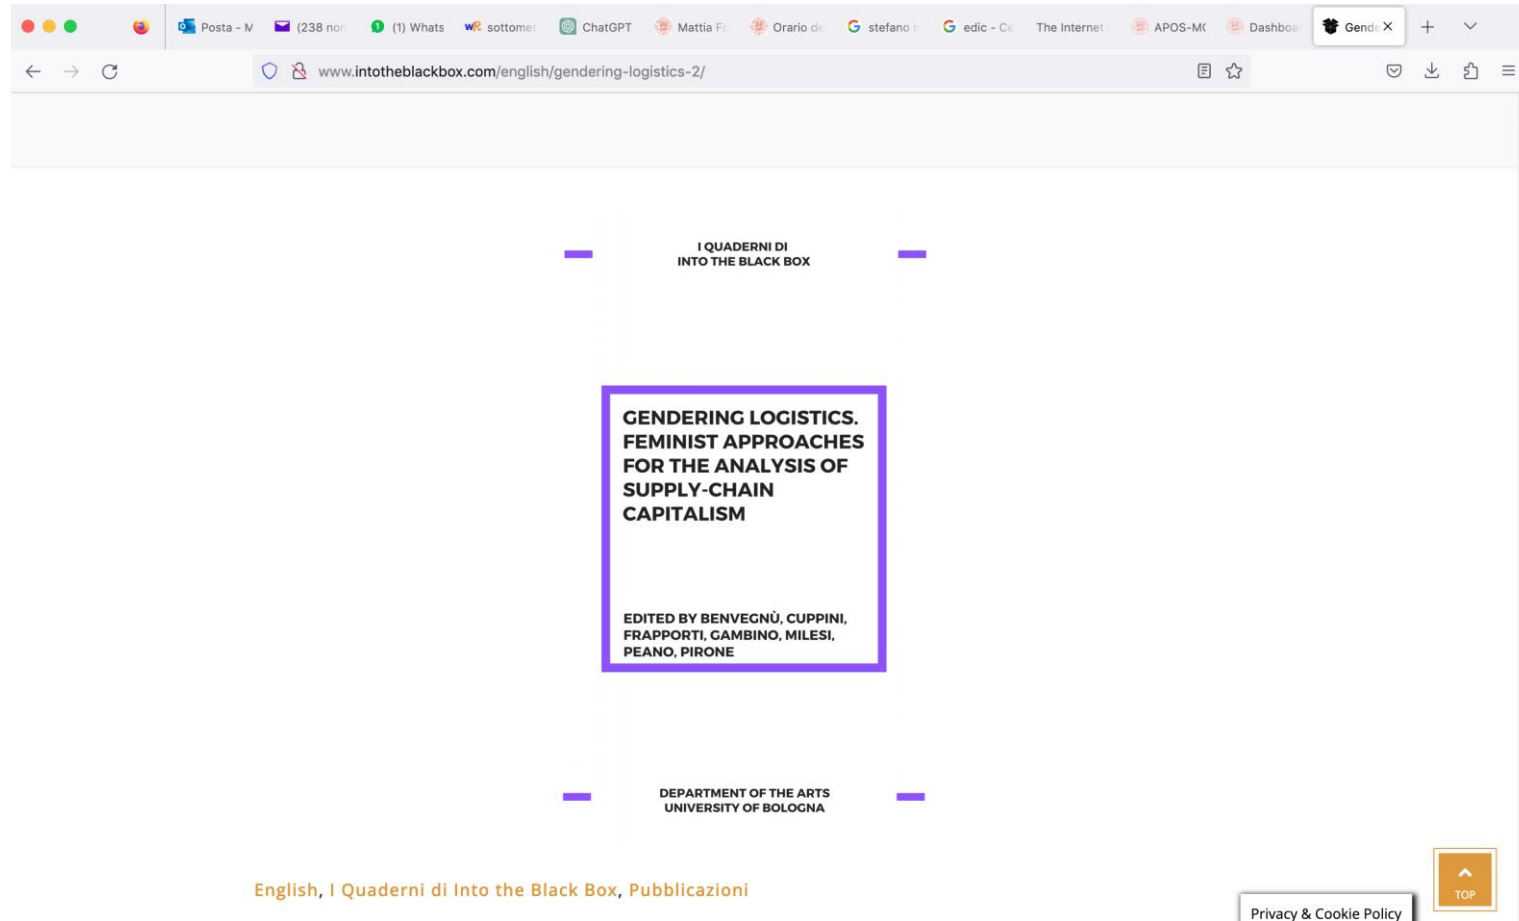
Posta - M (238 non (1) Whats sottome ChatGPT Mattia F Orario de stefano edic - Ce The Internet APOS-MC Dashboa Gende

www.intotheblackbox.com/english/gendering-logistics-2/

I QUADERNI DI INTO THE BLACK BOX

GENDERING LOGISTICS. FEMINIST APPROACHES FOR THE ANALYSIS OF SUPPLY-CHAIN CAPITALISM

EDITED BY BENVEGNÙ, CUPPINI, FRAPPORTI, GAMBINO, MILESI, PEANO, PIRONE

DEPARTMENT OF THE ARTS UNIVERSITY OF BOLOGNA

English, I Quaderni di Into the Black Box, Pubblicazioni

TOP

Privacy & Cookie Policy